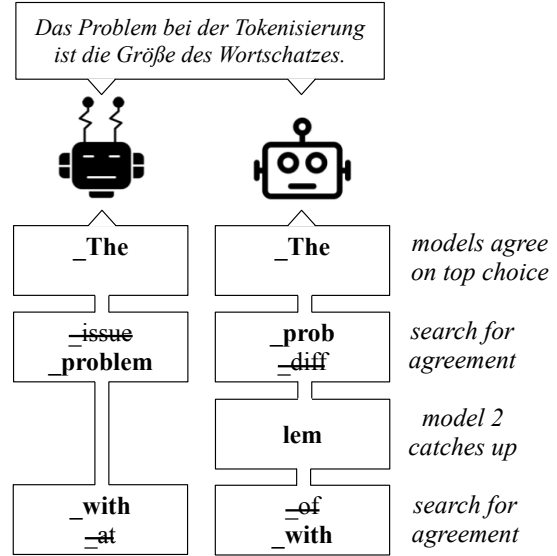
Das Problem bei der Tokenisierung ist die Größe des Wortschatzes.

_The

_The

models agree on top choice

~~_issue~~
_problem

_prob
~~_diff~~

search for agreement

lem

model 2 catches up

_with
~~_at~~

~~_of~~
_with

search for agreement